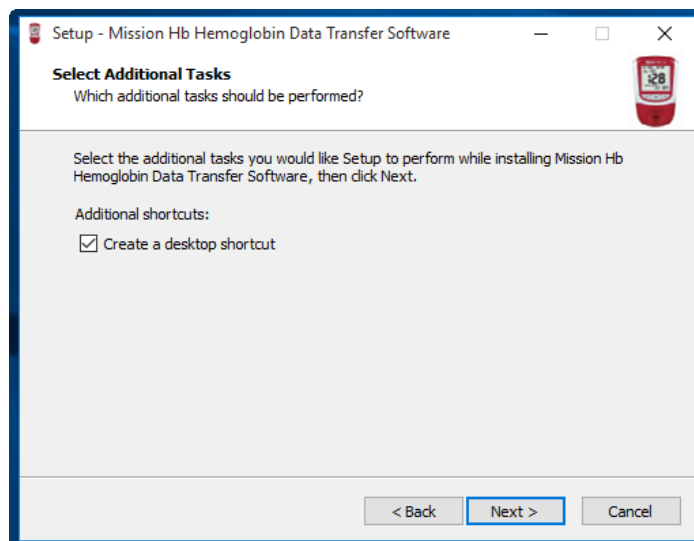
Setup - Mission Hb Hemoglobin Data Transfer Software

Select Additional Tasks
Which additional tasks should be performed?

128

Select the additional tasks you would like Setup to perform while installing Mission Hb Hemoglobin Data Transfer Software, then click Next.

Additional shortcuts:

Create a desktop shortcut

< Back
Next >
Cancel